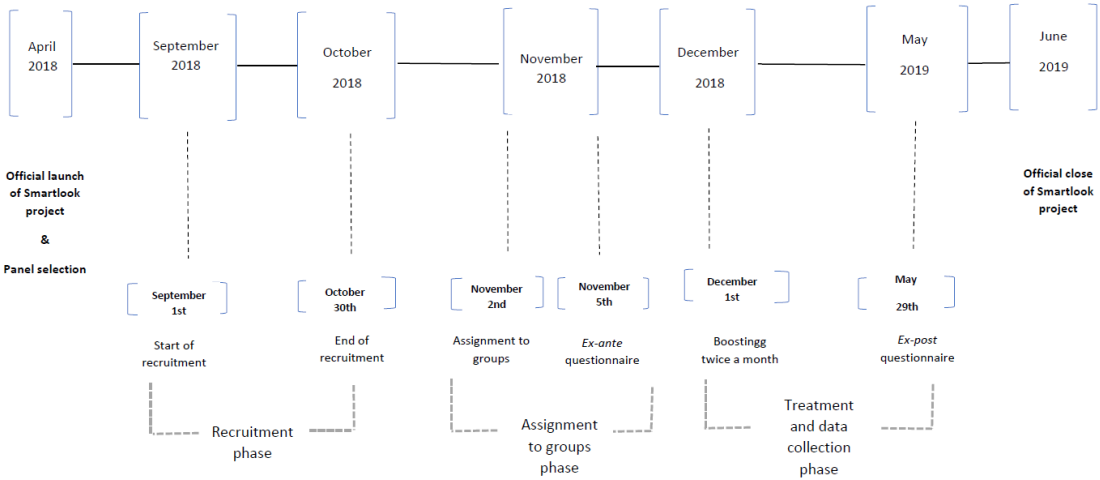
April 2018

September 2018

October 2018

November 2018

December 2018

May 2019

June 2019

Official launch of Smartlook project

&

Panel selection

Official close of Smartlook project

September 1st

Start of recruitment

October 30th

End of recruitment

November 2nd

Assignment to groups

November 5th

*Ex-ante* questionnaire

December 1st

Boostingg twice a month

May 29th

*Ex-post* questionnaire

Recruitment phase

Assignment to groups phase

Treatment and data collection phase